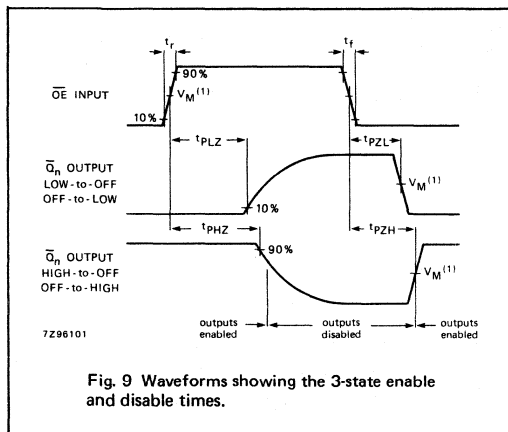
$t_r$

$t_f$

90%

$\overline{OE}$ INPUT

$V_M{}^{(1)}$

10%

$t_{PLZ}$

$t_{PZL}$

$\overline{Q}_n$ OUTPUT
LOW-to-OFF
OFF-to-LOW

$V_M{}^{(1)}$

10%

$t_{PHZ}$

$t_{PZH}$

$\overline{Q}_n$ OUTPUT
HIGH-to-OFF
OFF-to-HIGH

90%

$V_M{}^{(1)}$

7Z96101

outputs enabled

outputs disabled

outputs enabled

Fig. 9 Waveforms showing the 3-state enable and disable times.